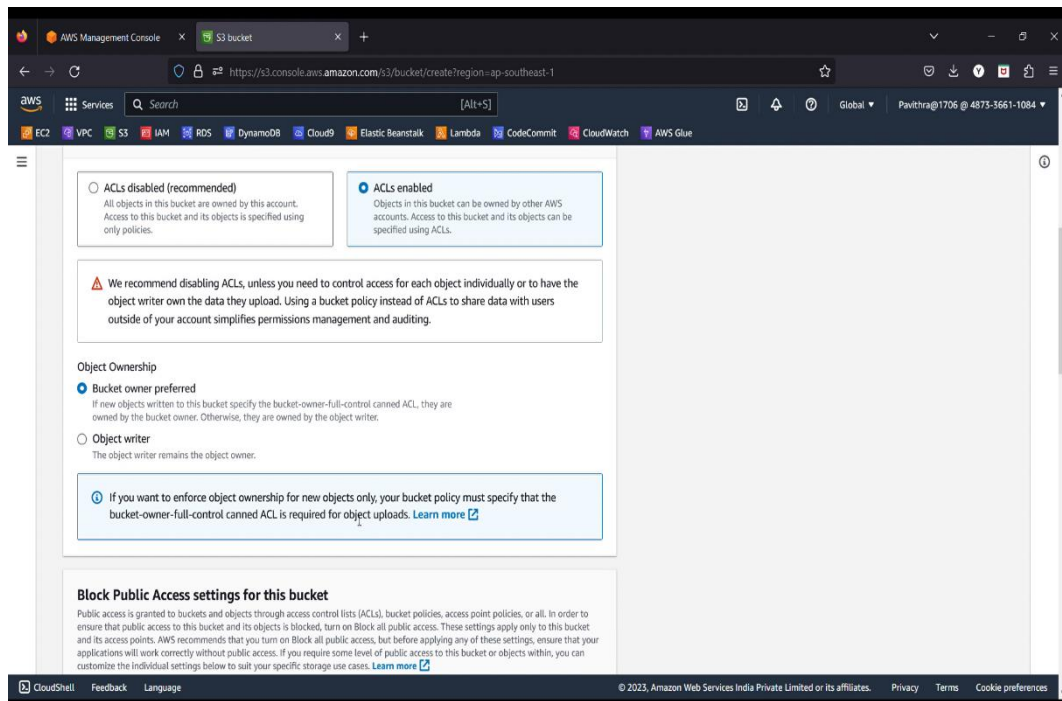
AWS Management Console ×
S3 bucket ×
+

https://s3.console.aws.amazon.com/s3/bucket/create?region=ap-southeast-1

aws
Services
Search
[Alt+S]
Global ▼
Pavithra@1706 @ 4873-3661-1084 ▼

EC2 VPC S3 IAM RDS DynamoDB Cloud9 Elastic Beanstalk Lambda CodeCommit CloudWatch AWS Glue

ACLs disabled (recommended)
All objects in this bucket are owned by this account. Access to this bucket and its objects is specified using only policies.

ACLs enabled
Objects in this bucket can be owned by other AWS accounts. Access to this bucket and its objects can be specified using ACLs.

We recommend disabling ACLs, unless you need to control access for each object individually or to have the object writer own the data they upload. Using a bucket policy instead of ACLs to share data with users outside of your account simplifies permissions management and auditing.

Object Ownership

Bucket owner preferred
If new objects written to this bucket specify the bucket-owner-full-control canned ACL, they are owned by the bucket owner. Otherwise, they are owned by the object writer.

Object writer
The object writer remains the object owner.

If you want to enforce object ownership for new objects only, your bucket policy must specify that the bucket-owner-full-control canned ACL is required for object uploads. Learn more

Block Public Access settings for this bucket
Public access is granted to buckets and objects through access control lists (ACLs), bucket policies, access point policies, or all. In order to ensure that public access to this bucket and its objects is blocked, turn on Block all public access. These settings apply only to this bucket and its access points. AWS recommends that you turn on Block all public access, but before applying any of these settings, ensure that your applications will work correctly without public access. If you require some level of public access to this bucket or objects within, you can customize the individual settings below to suit your specific storage use cases. Learn more

CloudShell Feedback Language
© 2023, Amazon Web Services India Private Limited or its affiliates. Privacy Terms Cookie preferences